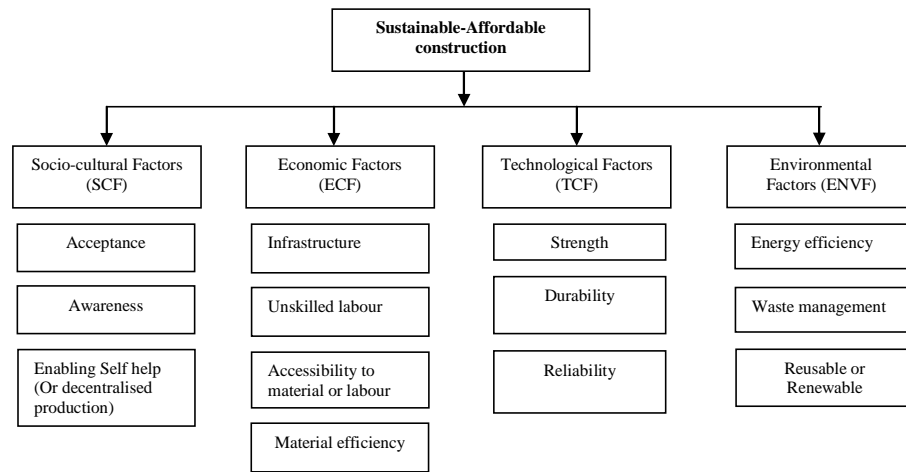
Sustainable-Affordable construction

Socio-cultural Factors (SCF)

Acceptance

Awareness

Enabling Self help (Or decentralised production)

Economic Factors (ECF)

Infrastructure

Unskilled labour

Accessibility to material or labour

Material efficiency

Technological Factors (TCF)

Strength

Durability

Reliability

Environmental Factors (ENVF)

Energy efficiency

Waste management

Reusable or Renewable